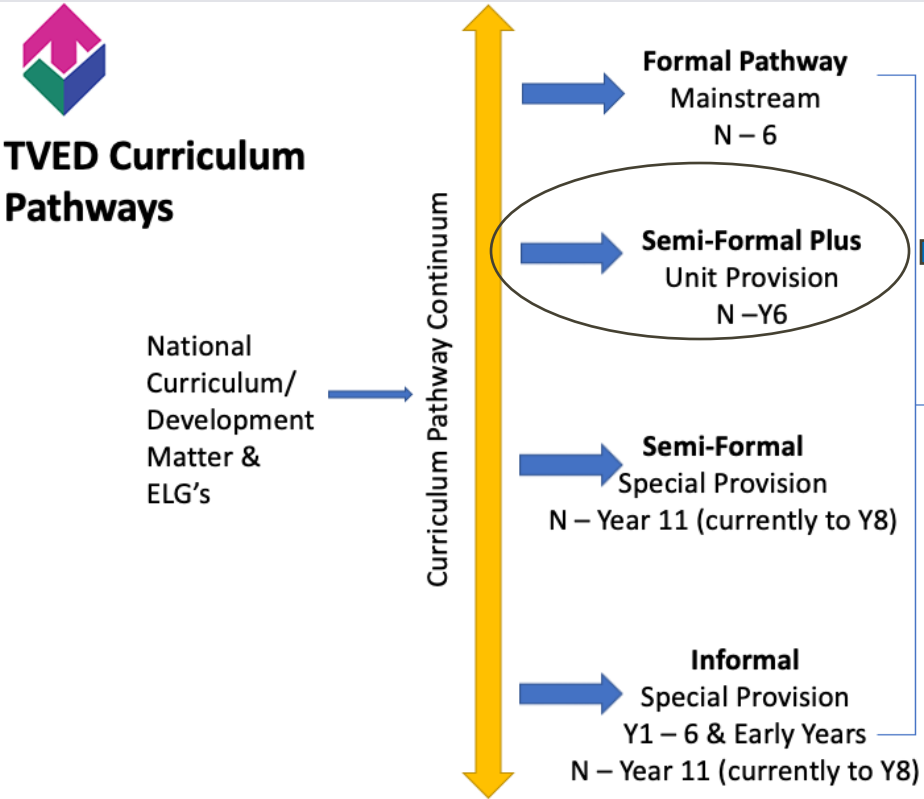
TVED Curriculum Pathways

National Curriculum/ Development Matter & ELG's

Curriculum Pathway Continuum

Formal Pathway
Mainstream
N – 6

Semi-Formal Plus
Unit Provision
N –Y6

Semi-Formal
Special Provision
N – Year 11 (currently to Y8)

Informal
Special Provision
Y1 – 6 & Early Years
N – Year 11 (currently to Y8)